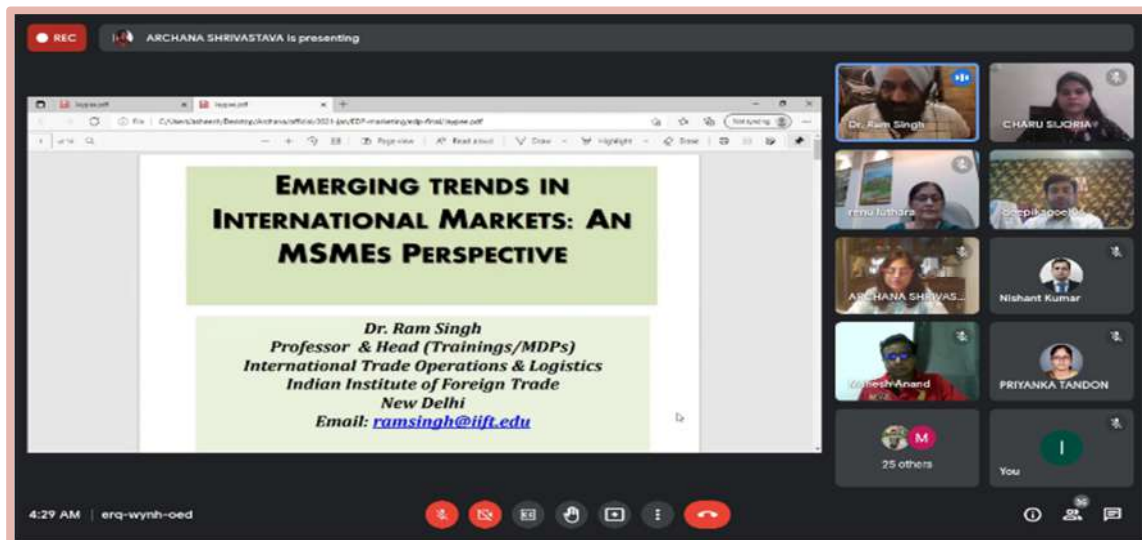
REC

ARCHANA SHRIVASTAVA is presenting

iiyppe.pdf

iiyppe.pdf

File | C:/Users/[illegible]/Desktop/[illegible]/official/2021-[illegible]/EDP-marketing/edp-final/iiyppe.pdf

Not syncing

Page view

Read aloud

Draw

Highlight

Erase

EMERGING TRENDS IN INTERNATIONAL MARKETS: AN MSMEs PERSPECTIVE

Dr. Ram Singh
Professor & Head (Trainings/MDPs)
International Trade Operations & Logistics
Indian Institute of Foreign Trade
New Delhi
Email: ramsingh@iift.edu

Dr. Ram Singh

CHARU SIJORIA

renu luthara

deepikagoel

ARCHANA SHRIVAS...

Nishant Kumar

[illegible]esh Anand

PRIYANKA TANDON

M

25 others

I

You

4:29 AM | erq-wynh-oed

36